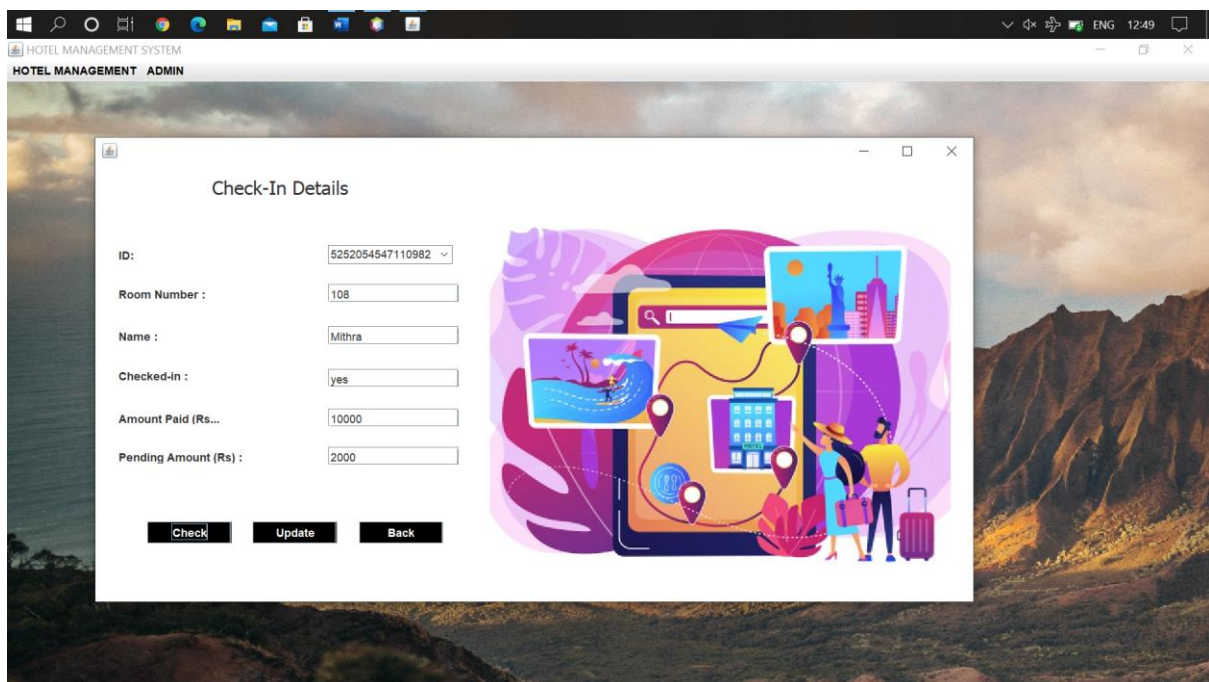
ENG 12:49

HOTEL MANAGEMENT SYSTEM

HOTEL MANAGEMENT ADMIN

Check-In Details

ID: 5252054547110982

Room Number : 108

Name : Mithra

Checked-in : yes

Amount Paid (Rs... 10000

Pending Amount (Rs) : 2000

Check Update Back